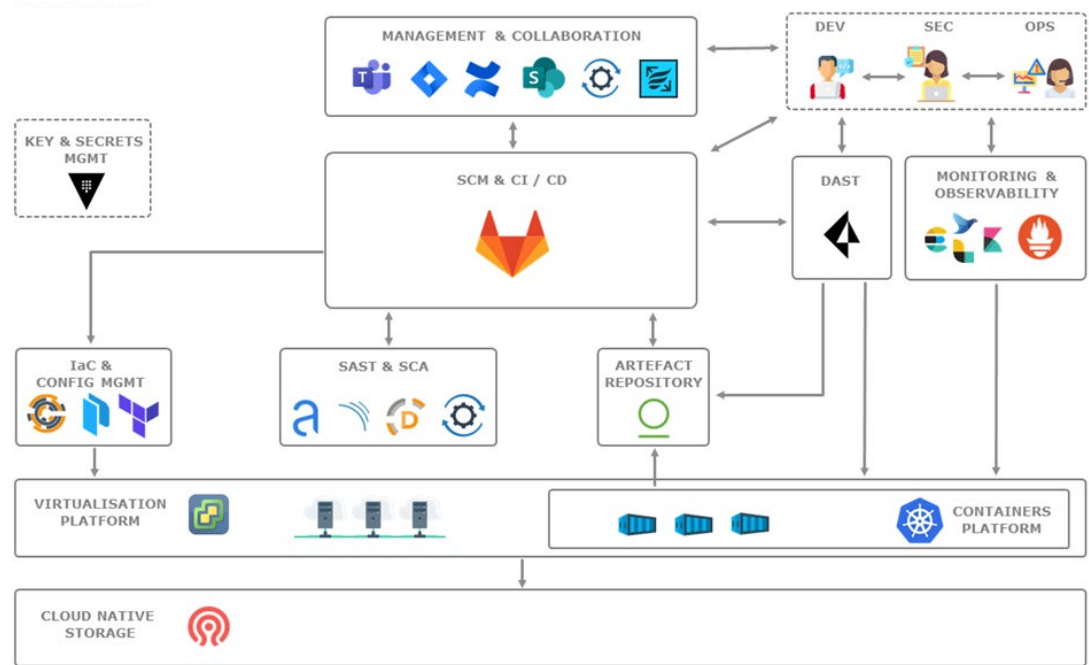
MANAGEMENT & COLLABORATION

DEV

SEC

OPS

KEY & SECRETS MGMT

SCM & CI / CD

DAST

MONITORING & OBSERVABILITY

IaC & CONFIG MGMT

SAST & SCA

ARTEFACT REPOSITORY

VIRTUALISATION PLATFORM

CONTAINERS PLATFORM

CLOUD NATIVE STORAGE